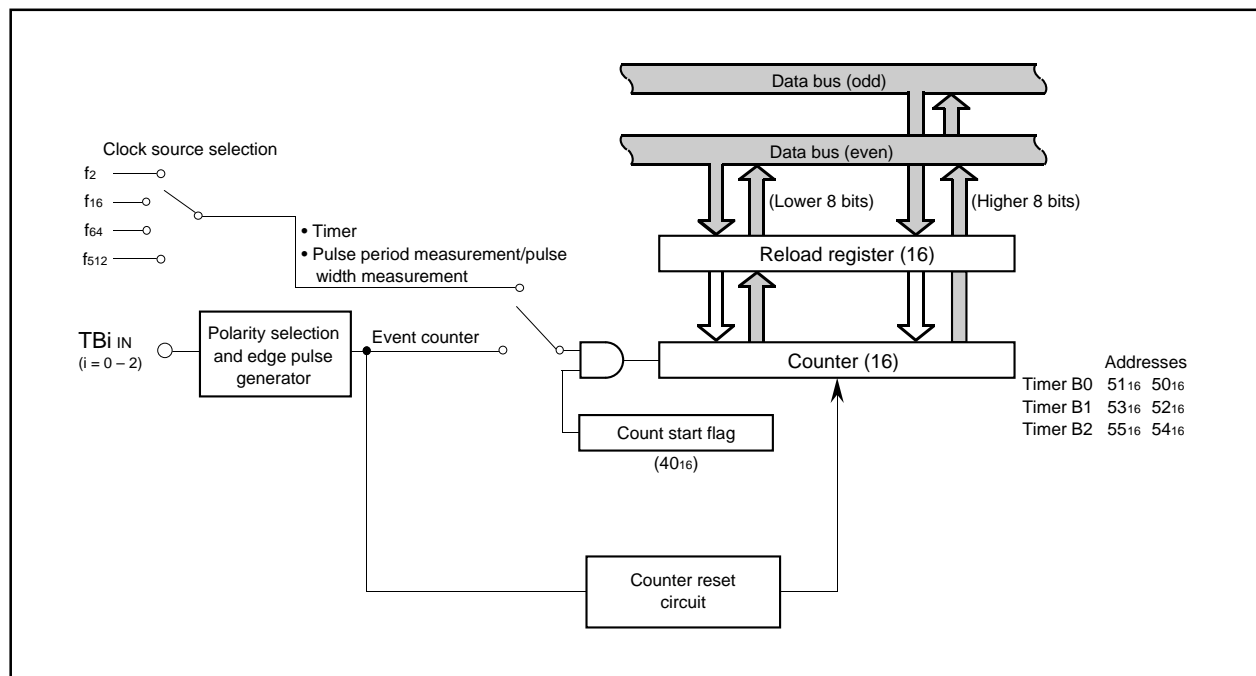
Data bus (odd)

Data bus (even)

Clock source selection

$f_2$

$f_{16}$

$f_{64}$

$f_{512}$

• Timer
• Pulse period measurement/pulse width measurement

(Lower 8 bits)

(Higher 8 bits)

Reload register (16)

$TBi_{IN}$
(i = 0 – 2)

Polarity selection and edge pulse generator

Event counter

Counter (16)

Addresses

| | | |
|---|---|---|
| Timer B0 | $51_{16}$ | $50_{16}$ |
| Timer B1 | $53_{16}$ | $52_{16}$ |
| Timer B2 | $55_{16}$ | $54_{16}$ |

Count start flag

($40_{16}$)

Counter reset circuit